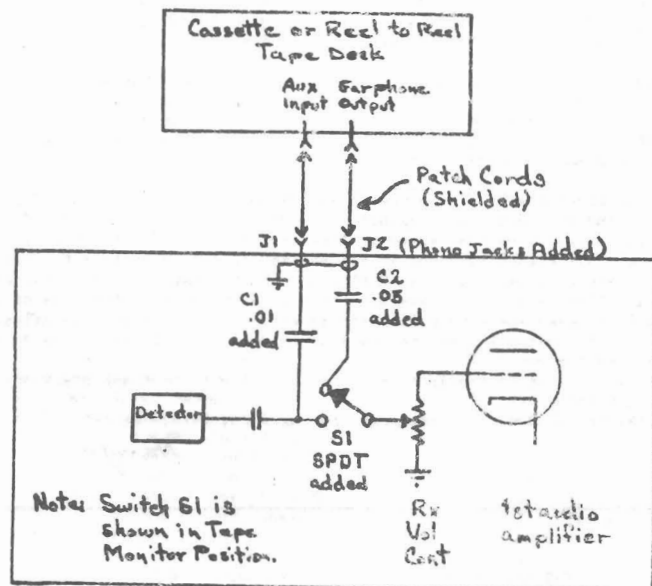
Cassette or Reel to Reel Tape Deck

Aux Input

Earphone Output

Patch Cords (Shielded)

J1

J2 (Phone Jacks Added)

C1 .01 added

C2 .05 added

Detector

S1 SPDT added

Rx Vol Cont

1st audio amplifier

Note: Switch S1 is shown in Tape Monitor Position.